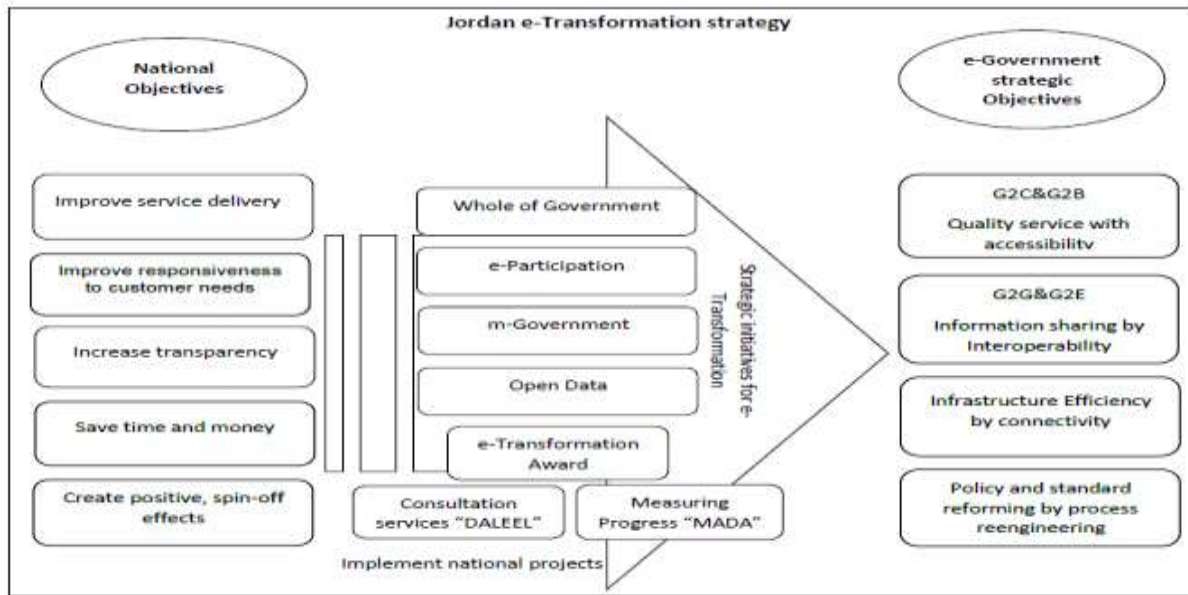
Jordan e-Transformation strategy

National Objectives

Improve service delivery

Improve responsiveness to customer needs

Increase transparency

Save time and money

Create positive, spin-off effects

Whole of Government

e-Participation

m-Government

Open Data

e-Transformation Award

Consultation services "DALEEL"

Measuring Progress "MADA"

Implement national projects

Strategic initiatives for e-Transformation

e-Government strategic Objectives

G2C&G2B

Quality service with accessibility

G2G&G2E

Information sharing by Interoperability

Infrastructure Efficiency by connectivity

Policy and standard reforming by process reengineering